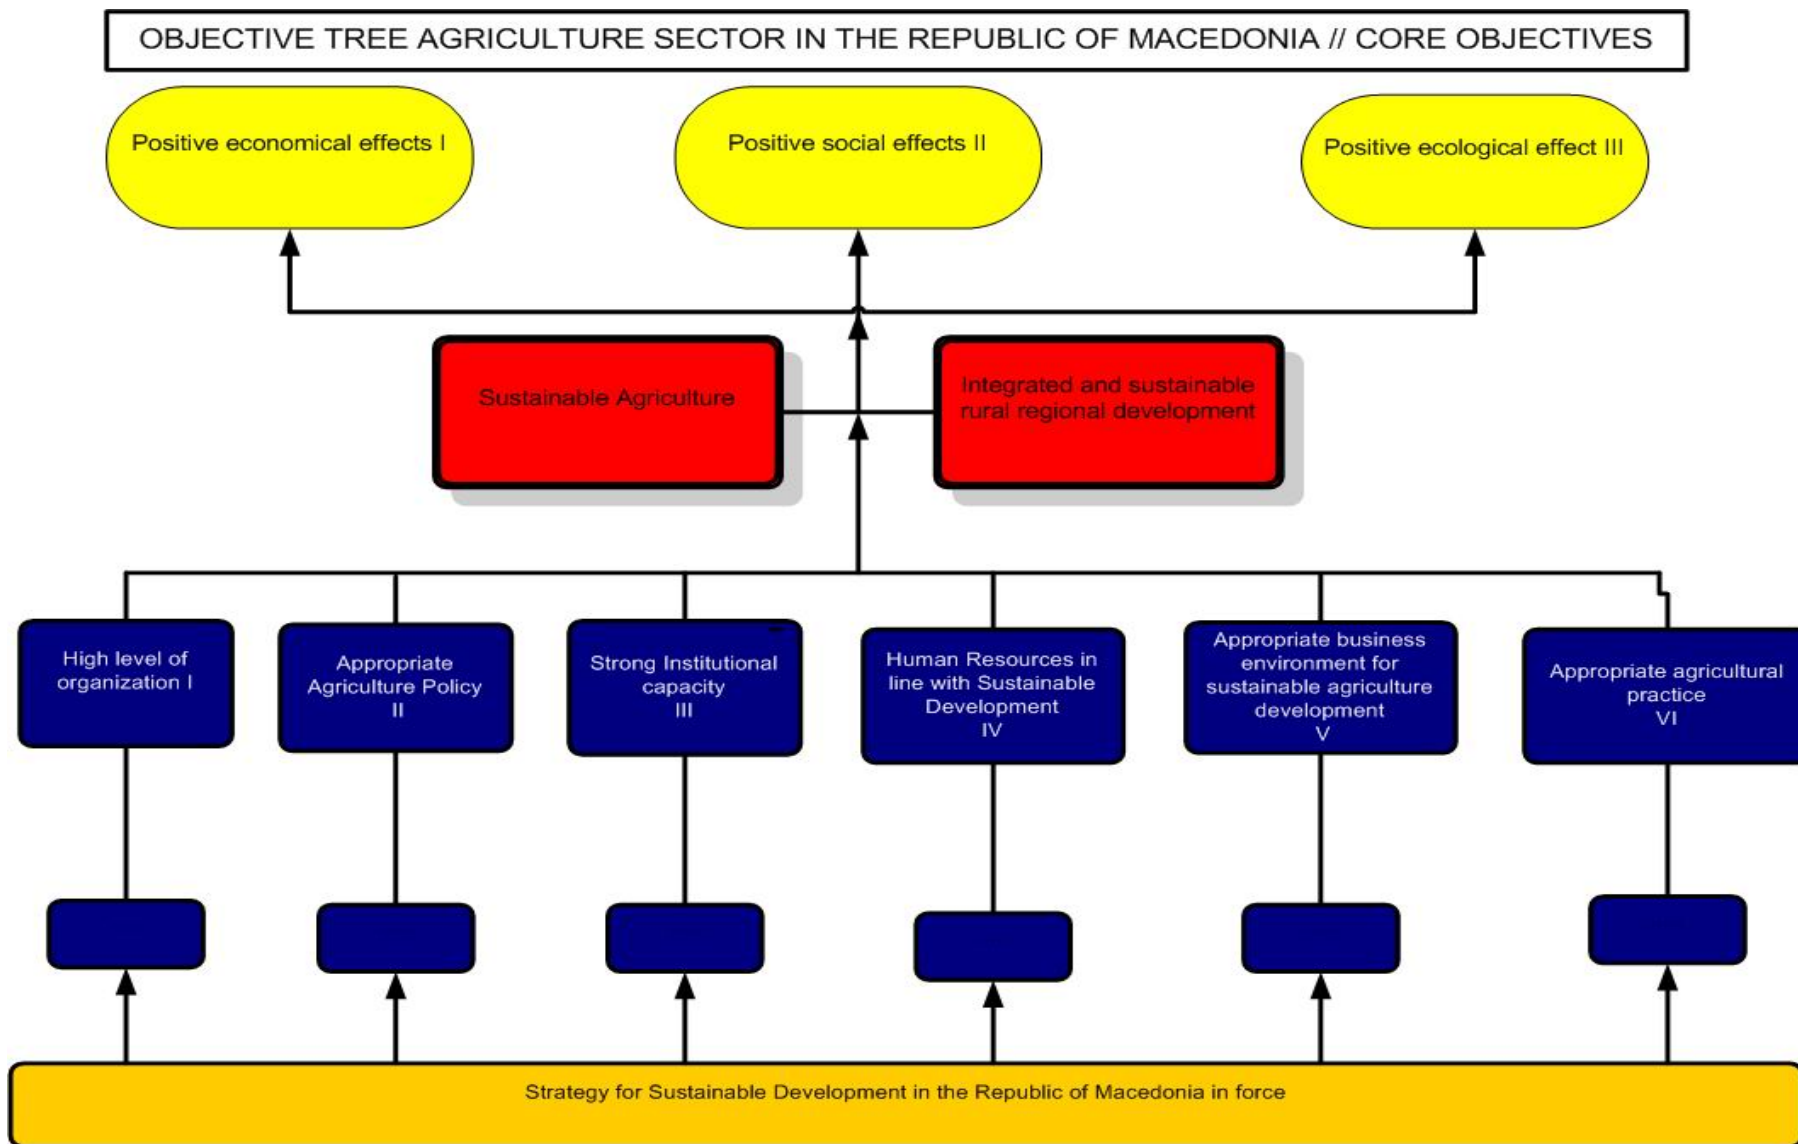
OBJECTIVE TREE AGRICULTURE SECTOR IN THE REPUBLIC OF MACEDONIA // CORE OBJECTIVES

Positive economical effects I

Positive social effects II

Positive ecological effect III

Sustainable Agriculture

Integrated and sustainable rural regional development

High level of organization I

Appropriate Agriculture Policy II

Strong Institutional capacity III

Human Resources in line with Sustainable Development IV

Appropriate business environment for sustainable agriculture development V

Appropriate agricultural practice VI

Strategy for Sustainable Development in the Republic of Macedonia in force